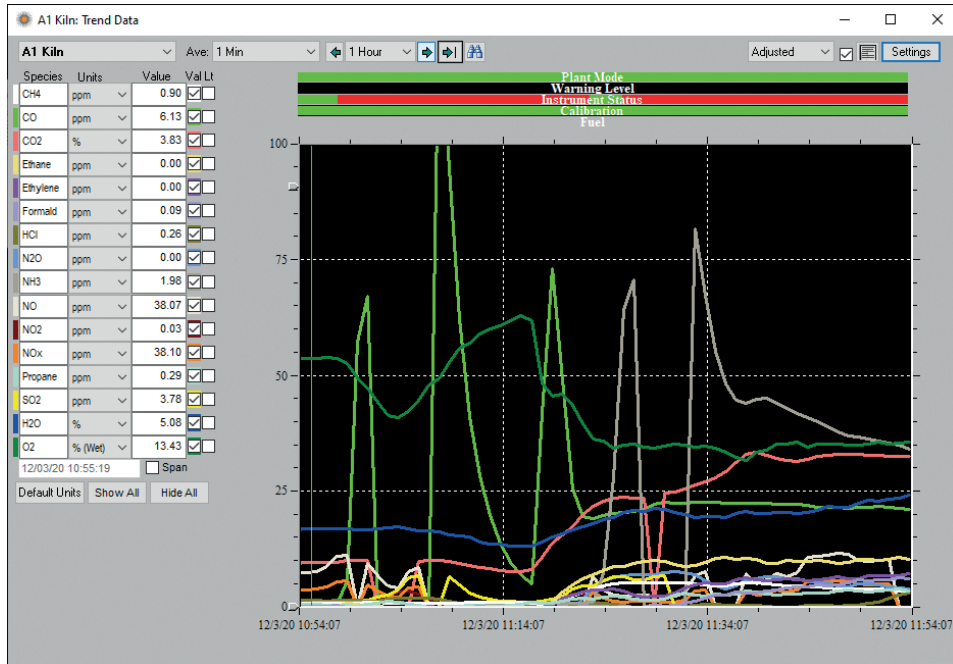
A1 Kiln: Trend Data

A1 Kiln | Ave: 1 Min | 1 Hour | Adjusted | Settings

| Species | Units | Value | Val | Lt |
|---|---|---|---|---|
| CH4 | ppm | 0.90 | | |
| CO | ppm | 6.13 | | |
| CO2 | % | 3.83 | | |
| Ethane | ppm | 0.00 | | |
| Ethylene | ppm | 0.00 | | |
| Formald | ppm | 0.09 | | |
| HCl | ppm | 0.26 | | |
| N2O | ppm | 0.00 | | |
| NH3 | ppm | 1.98 | | |
| NO | ppm | 38.07 | | |
| NO2 | ppm | 0.03 | | |
| NOx | ppm | 38.10 | | |
| Propane | ppm | 0.29 | | |
| SO2 | ppm | 3.78 | | |
| H2O | % | 5.08 | | |
| O2 | % (Wet) | 13.43 | | |

12/03/20 10:55:19 Span

Default Units Show All Hide All

Plant Mode
Warning Level
Instrument Status
Calibration
Fuel

100
75
50
25
0

12/3/20 10:54:07 12/3/20 11:14:07 12/3/20 11:34:07 12/3/20 11:54:07